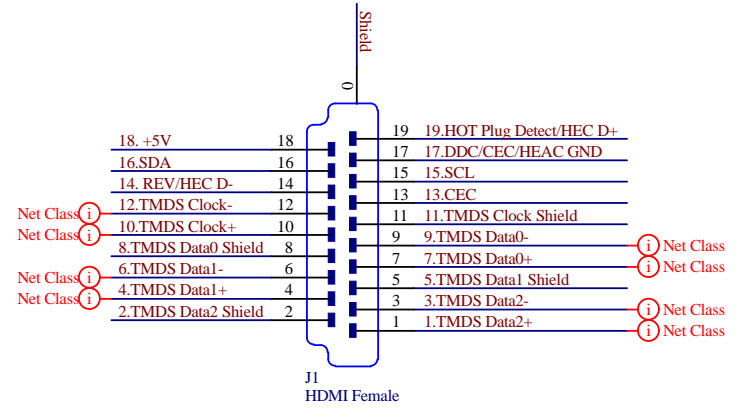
Shield

0

18. +5V 18
16.SDA 16
14. REV/HEC D- 14
Net Class i 12.TMDS Clock- 12
Net Class i 10.TMDS Clock+ 10
8.TMDS Data0 Shield 8
Net Class i 6.TMDS Data1- 6
Net Class i 4.TMDS Data1+ 4
2.TMDS Data2 Shield 2

19 19.HOT Plug Detect/HEC D+
17 17.DDC/CEC/HEAC GND
15 15.SCL
13 13.CEC
11 11.TMDS Clock Shield
9 9.TMDS Data0- i Net Class
7 7.TMDS Data0+ i Net Class
5 5.TMDS Data1 Shield
3 3.TMDS Data2- i Net Class
1 1.TMDS Data2+ i Net Class

J1
HDMI Female